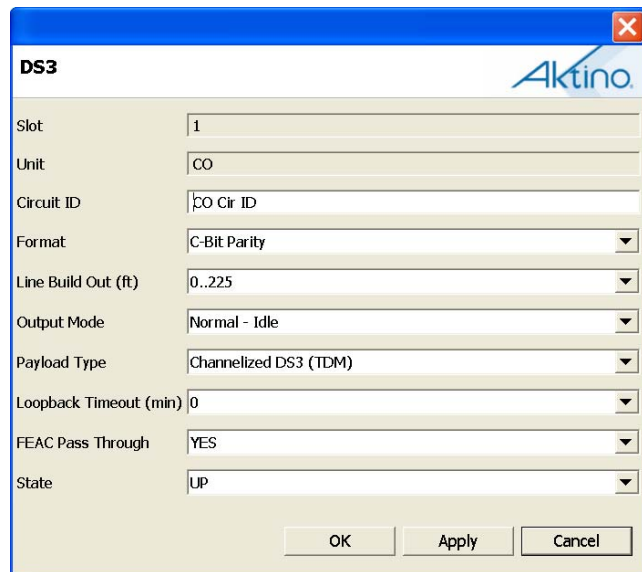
DS3

Aktino

| | |
|---|---|
| Slot | 1 |
| Unit | CO |
| Circuit ID | CO Cir ID |
| Format | C-Bit Parity |
| Line Build Out (ft) | 0..225 |
| Output Mode | Normal - Idle |
| Payload Type | Channelized DS3 (TDM) |
| Loopback Timeout (min) | 0 |
| FEAC Pass Through | YES |
| State | UP |

OK Apply Cancel